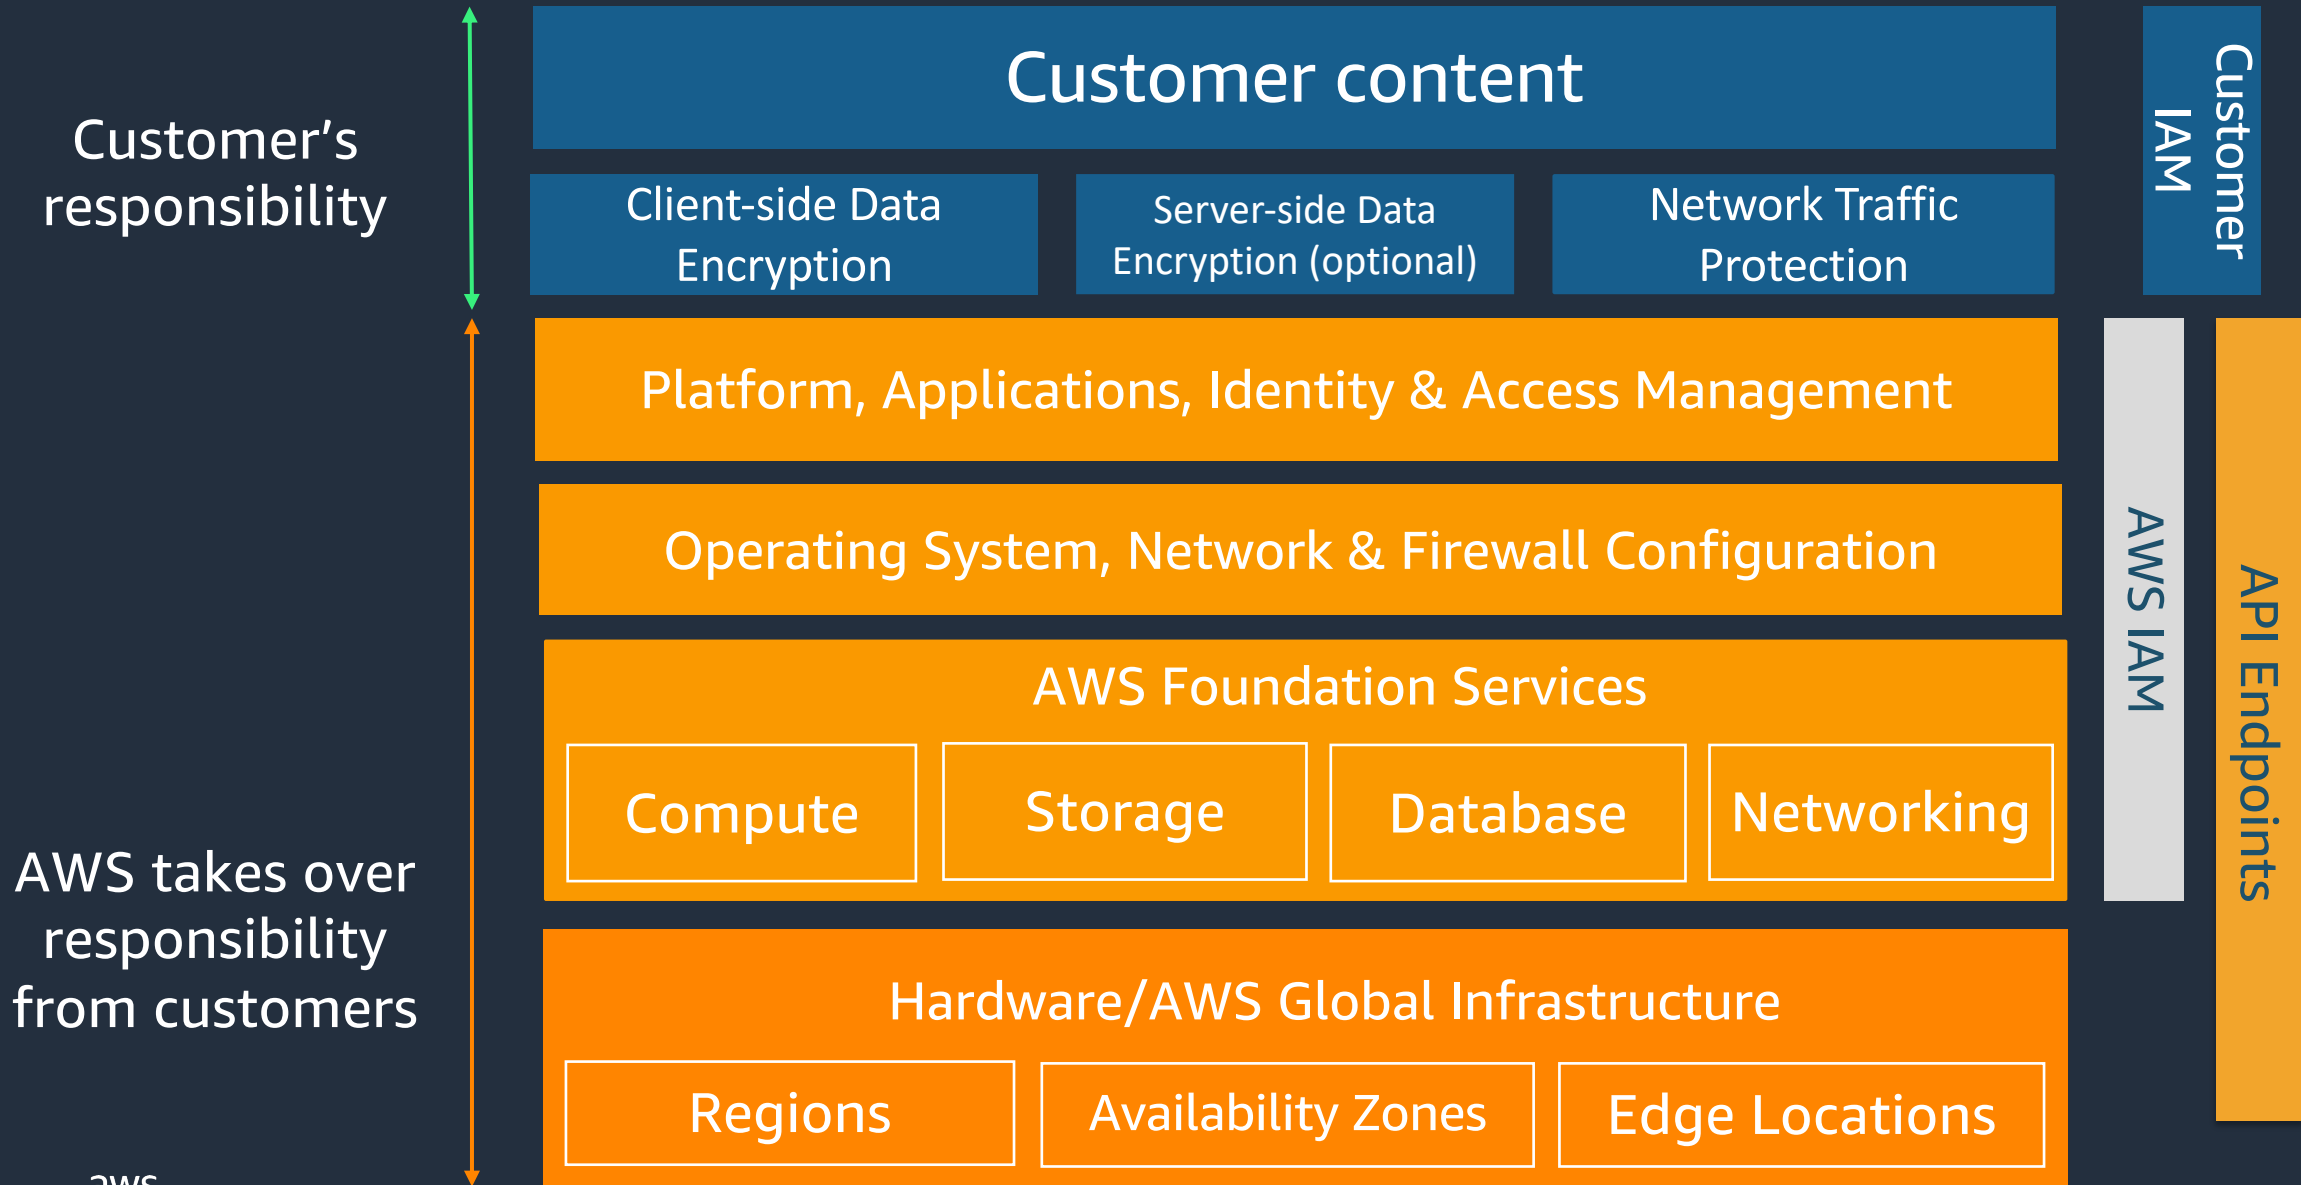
Customer's responsibility

AWS takes over responsibility from customers

Customer content

Client-side Data Encryption

Server-side Data Encryption (optional)

Network Traffic Protection

Customer IAM

Platform, Applications, Identity & Access Management

Operating System, Network & Firewall Configuration

AWS Foundation Services

Compute

Storage

Database

Networking

AWS IAM

API Endpoints

Hardware/AWS Global Infrastructure

Regions

Availability Zones

Edge Locations

aws